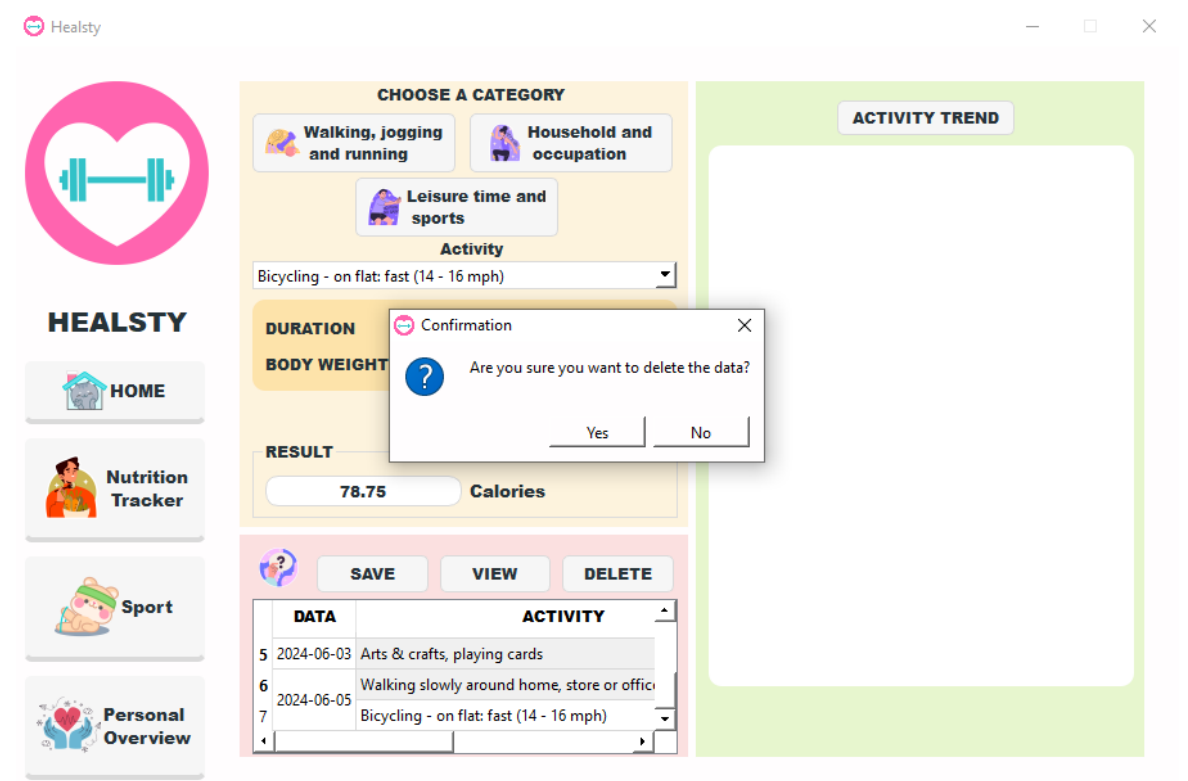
Healsty

HEALSTY

HOME

Nutrition Tracker

Sport

Personal Overview

CHOOSE A CATEGORY

Walking, jogging and running

Household and occupation

Leisure time and sports

Activity

Bicycling - on flat: fast (14 - 16 mph)

DURATION

BODY WEIGHT

RESULT

78.75

Calories

SAVE

VIEW

DELETE

| | DATA | ACTIVITY |
|---|---|---|
| 5 | 2024-06-03 | Arts & crafts, playing cards |
| 6 | 2024-06-05 | Walking slowly around home, store or offic |
| 7 | | Bicycling - on flat: fast (14 - 16 mph) |

ACTIVITY TREND

Confirmation

Are you sure you want to delete the data?

Yes

No